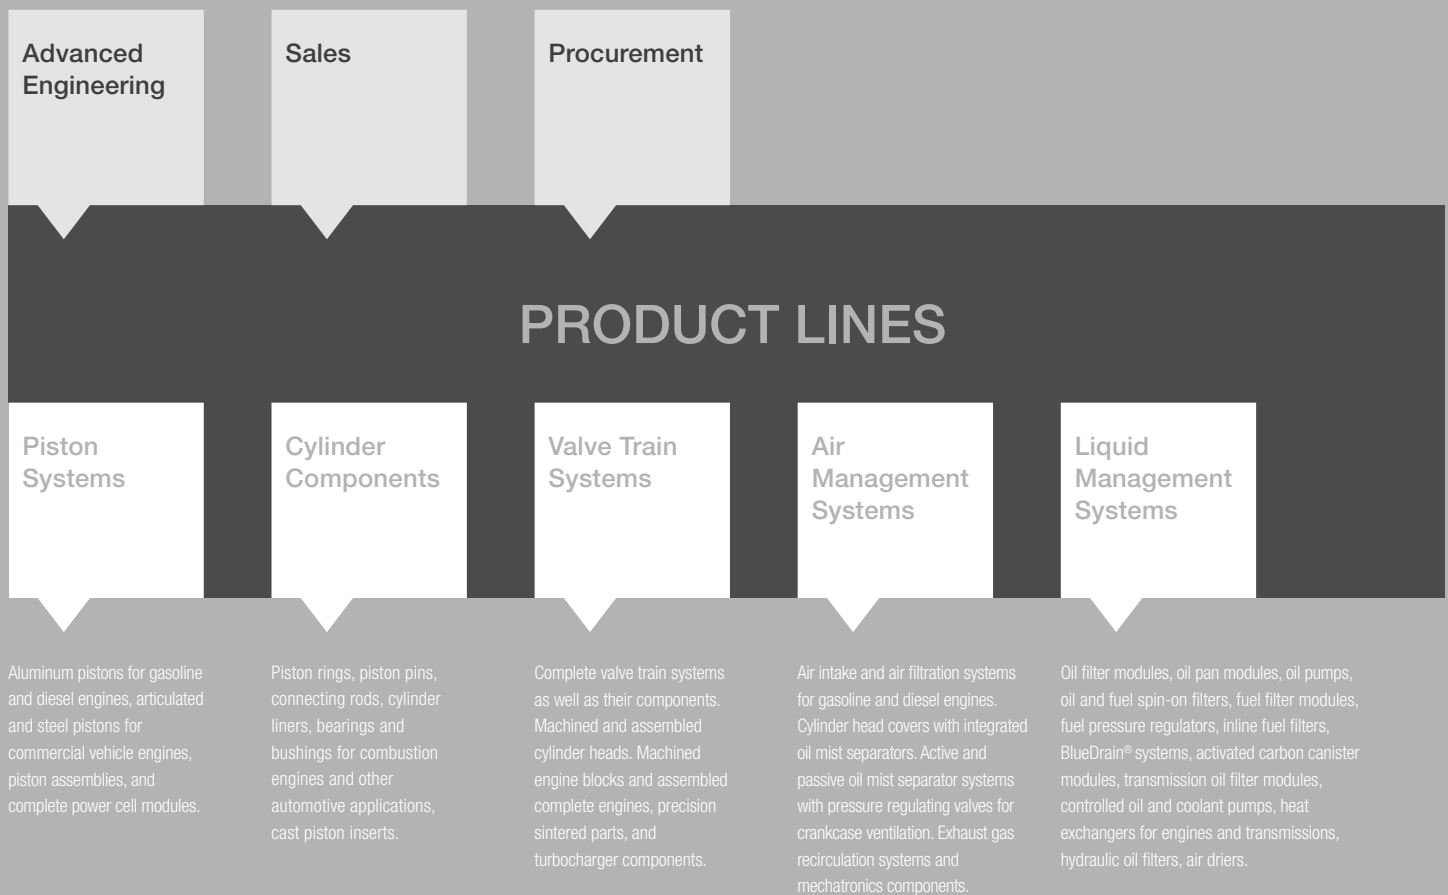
Advanced Engineering

Sales

Procurement

PRODUCT LINES

Piston Systems

Cylinder Components

Valve Train Systems

Air Management Systems

Liquid Management Systems

Aluminum pistons for gasoline and diesel engines, articulated and steel pistons for commercial vehicle engines, piston assemblies, and complete power cell modules.

Piston rings, piston pins, connecting rods, cylinder liners, bearings and bushings for combustion engines and other automotive applications, cast piston inserts.

Complete valve train systems as well as their components. Machined and assembled cylinder heads. Machined engine blocks and assembled complete engines, precision sintered parts, and turbocharger components.

Air intake and air filtration systems for gasoline and diesel engines. Cylinder head covers with integrated oil mist separators. Active and passive oil mist separator systems with pressure regulating valves for crankcase ventilation. Exhaust gas recirculation systems and mechatronics components.

Oil filter modules, oil pan modules, oil pumps, oil and fuel spin-on filters, fuel filter modules, fuel pressure regulators, inline fuel filters, BlueDrain® systems, activated carbon canister modules, transmission oil filter modules, controlled oil and coolant pumps, heat exchangers for engines and transmissions, hydraulic oil filters, air driers.